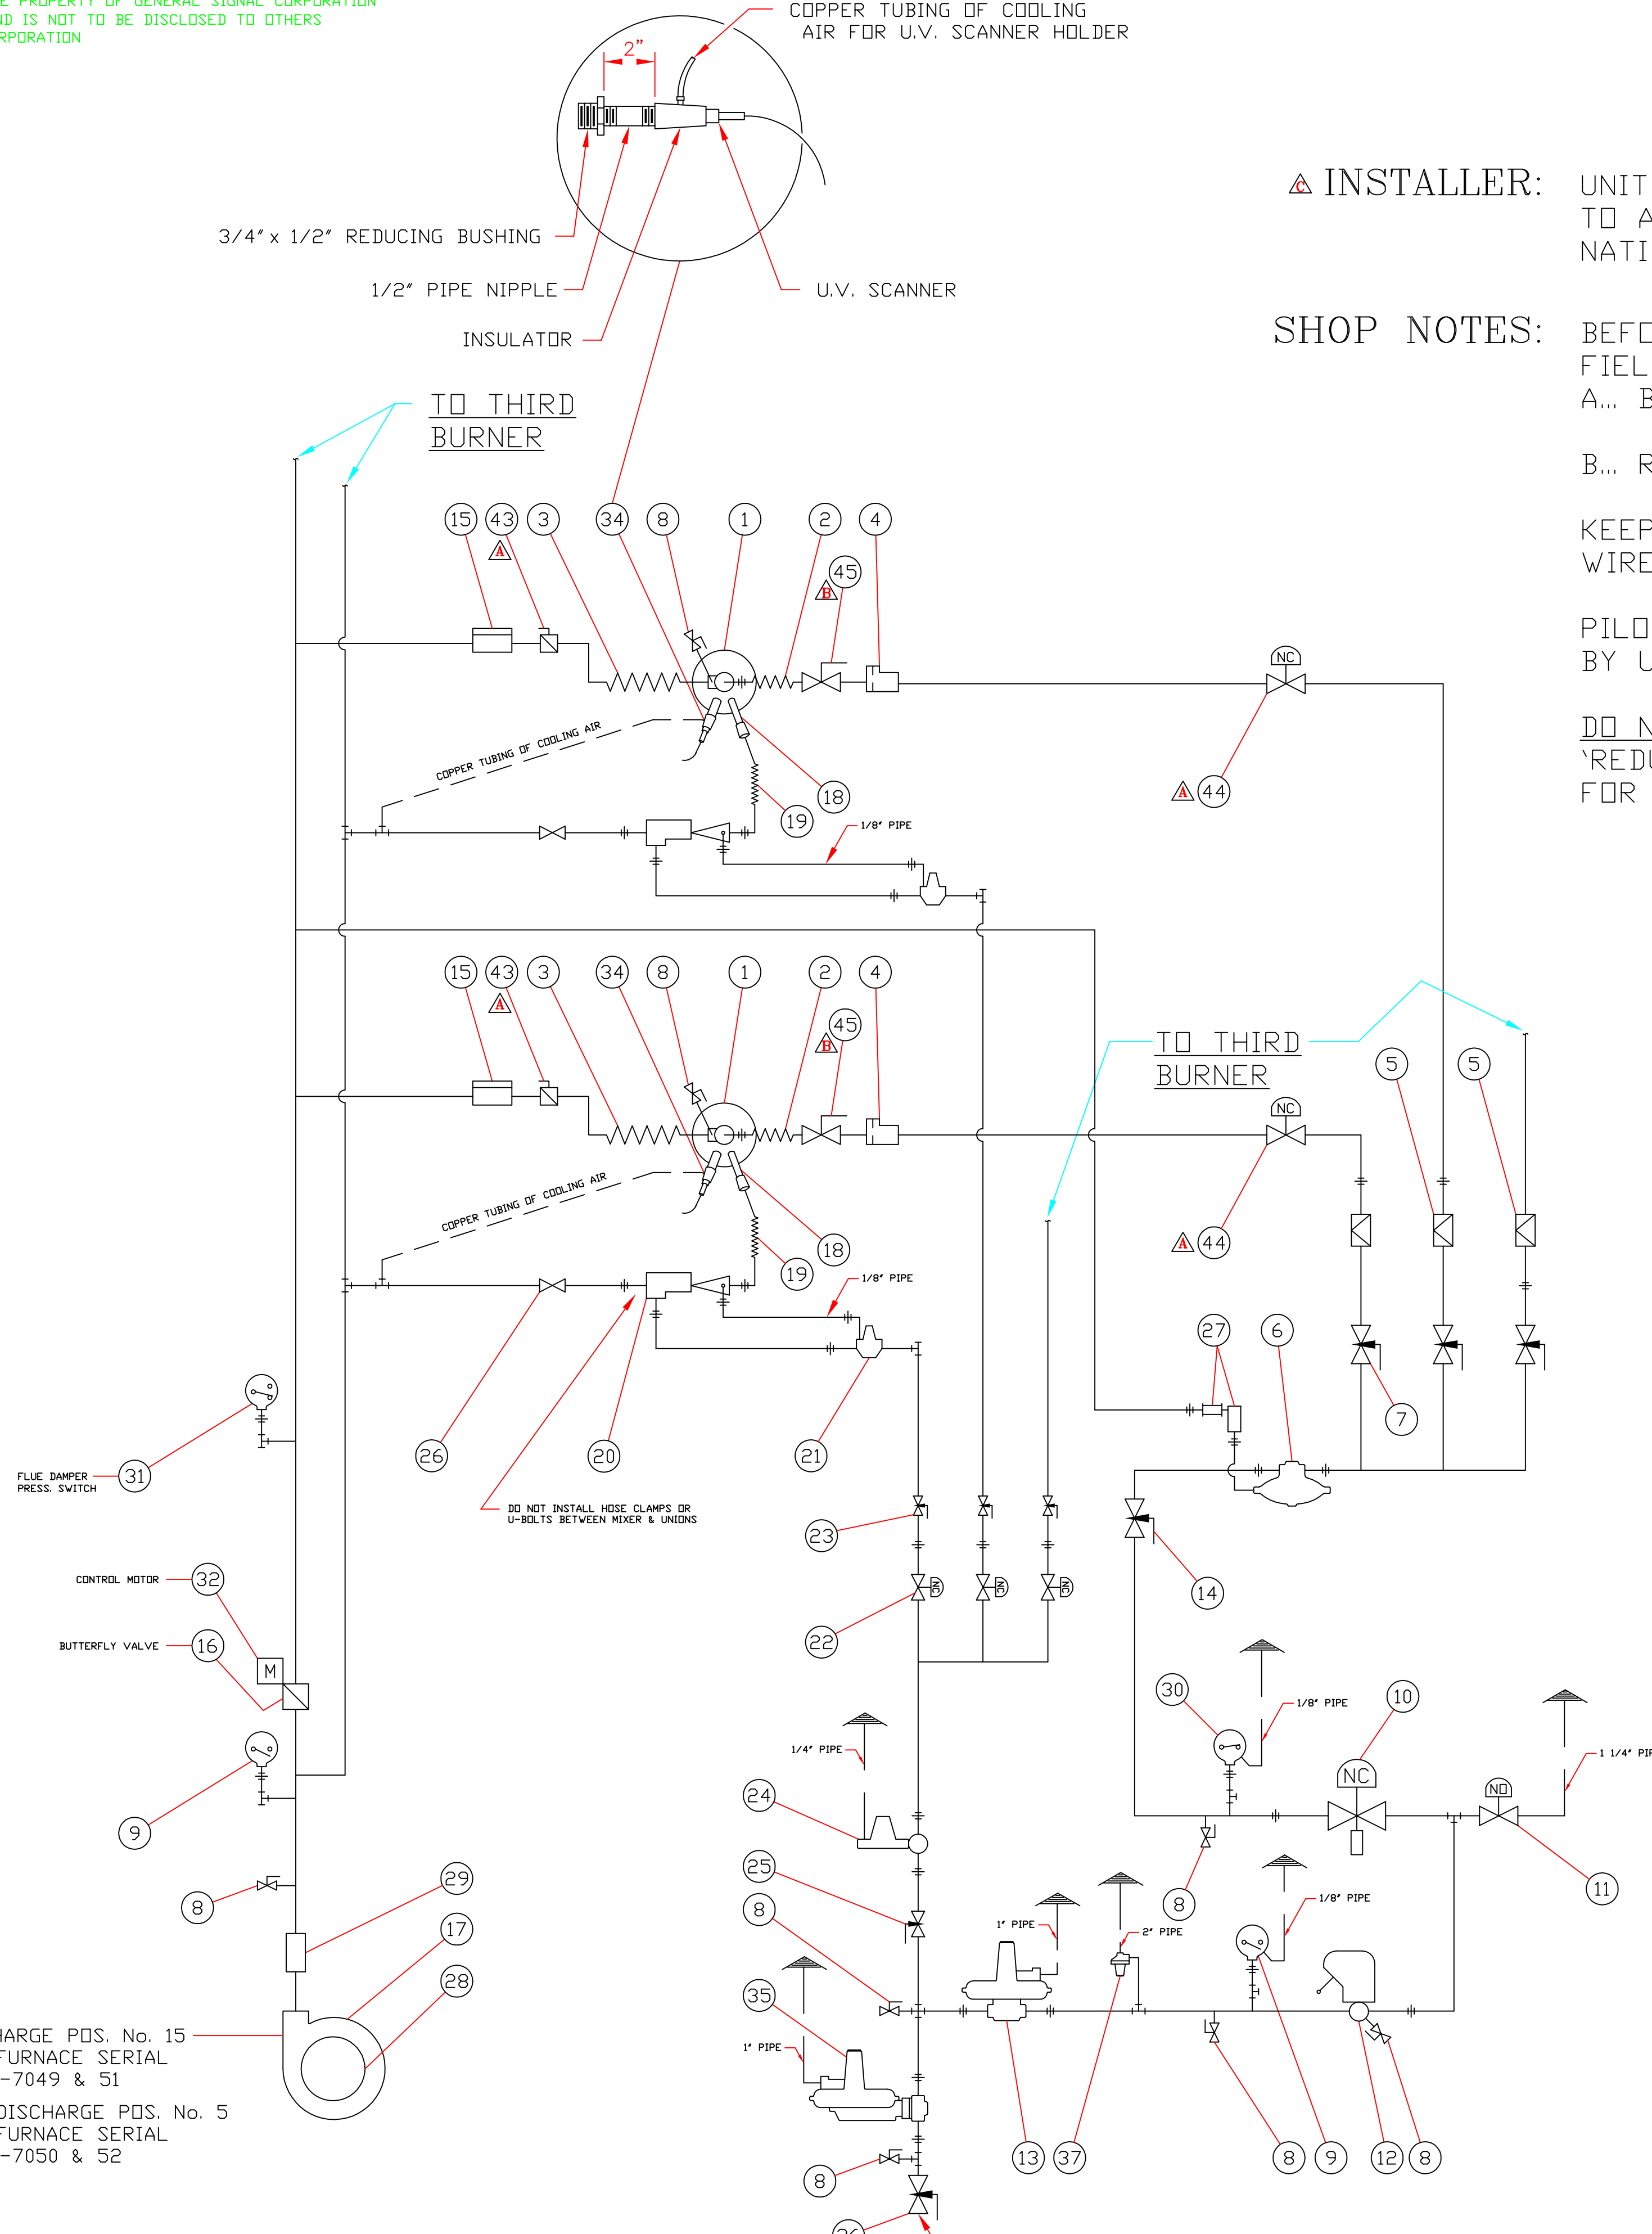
E PROPERTY OF GENERAL SIGNAL CORPORATION
ND IS NOT TO BE DISCLOSED TO OTHERS
RPORATION

COPPER TUBING OF COOLING
AIR FOR U.V. SCANNER HOLDER

2"

3/4" x 1/2" REDUCING BUSHING
1/2" PIPE NIPPLE
INSULATOR
U.V. SCANNER

C INSTALLER: UNIT
TO A
NATI

SHOP NOTES: BEFO
FIEL
A... B
B... R
KEEP
WIRE
PILO
BY U
DO N
'REDU
FOR

TO THIRD BURNER

15 43 3 34 8 1 2 4
A
45
B
NC
COPPER TUBING OF COOLING AIR
18
19
A 44
1/8" PIPE

15 43 3 34 8 1 2 4
A
45
B
TO THIRD BURNER
NC
5 5
COPPER TUBING OF COOLING AIR
18
19
A 44
1/8" PIPE
27 6
7
26 20 21
DO NOT INSTALL HOSE CLAMPS OR U-BOLTS BETWEEN MIXER & UNIONS
FLUE DAMPER PRESS. SWITCH 31
23
14
NC NC NC
CONTROL MOTOR 32
BUTTERFLY VALVE 16
M
22
30
1/8" PIPE
10
NC
NO
1 1/4" PI
1/4" PIPE
9
24
11
8
29
25
17
8
28
1" PIPE
2" PIPE
8
1/8" PIPE
35
1" PIPE
IARGE POS. No. 15
FURNACE SERIAL
-7049 & 51
DISCHARGE POS. No. 5
FURNACE SERIAL
-7050 & 52
8
13 37
8 9 12 8
36